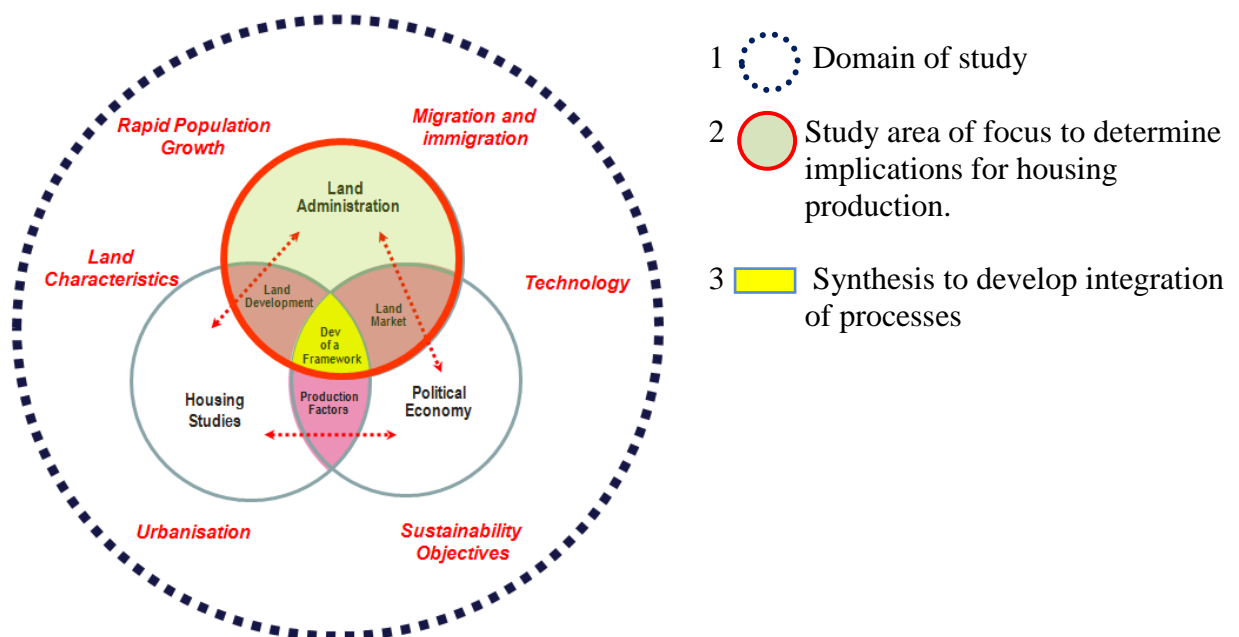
Rapid Population Growth

Migration and immigration

Land Characteristics

Technology

Land Administration

Land Development

Land Market

Dev of a Framework

Production Factors

Housing Studies

Political Economy

Urbanisation

Sustainability Objectives

1 Domain of study

2 Study area of focus to determine implications for housing production.

3 Synthesis to develop integration of processes